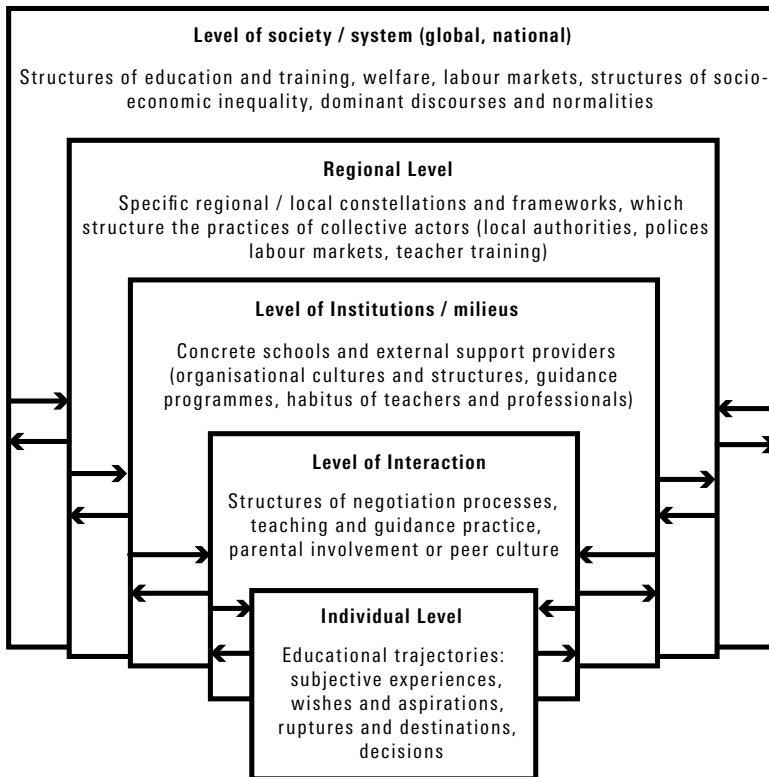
Level of society / system (global, national)

Structures of education and training, welfare, labour markets, structures of socio-economic inequality, dominant discourses and normalities

Regional Level

Specific regional / local constellations and frameworks, which structure the practices of collective actors (local authorities, polices labour markets, teacher training)

Level of Institutions / milieus

Concrete schools and external support providers (organisational cultures and structures, guidance programmes, habitus of teachers and professionals)

Level of Interaction

Structures of negotiation processes, teaching and guidance practice, parental involvement or peer culture

Individual Level

Educational trajectories: subjective experiences, wishes and aspirations, ruptures and destinations, decisions